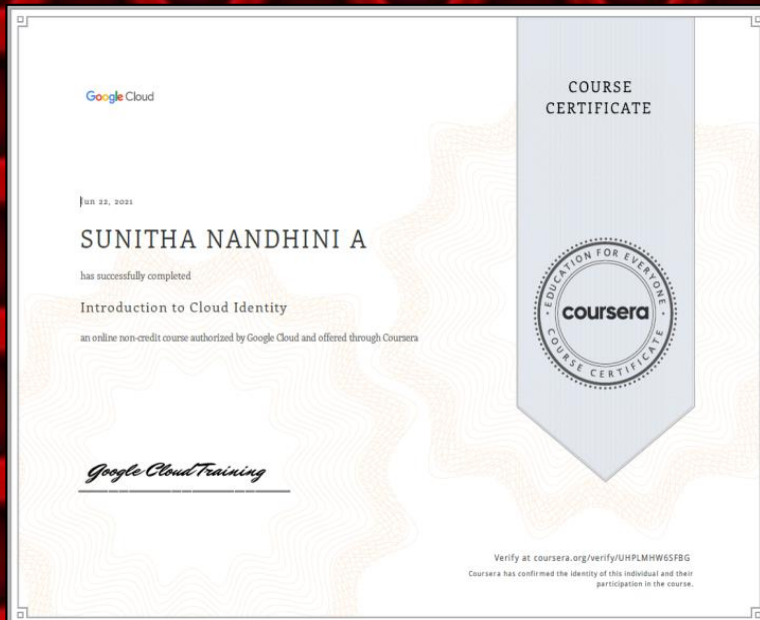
Google Cloud

COURSE CERTIFICATE

Jun 22, 2021

SUNITHA NANDHINI A

has successfully completed

Introduction to Cloud Identity

an online non-credit course authorized by Google Cloud and offered through Coursera

EDUCATION FOR EVERYONE
coursera
COURSE CERTIFICATE

Google Cloud Training

Verify at coursera.org/verify/UHPLMHW6SFBG

Coursera has confirmed the identity of this individual and their participation in the course.